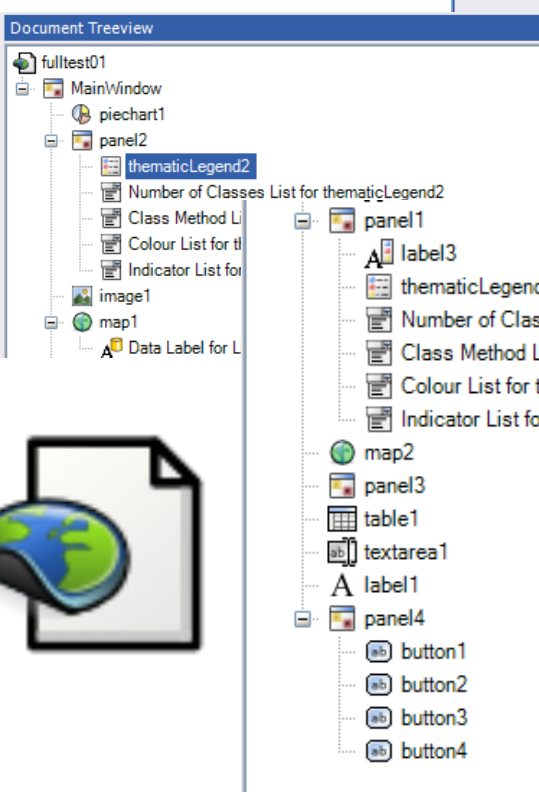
Document Treeview

fulltest01
MainWindow
piechart1
panel2
thematicLegend2
Number of Classes List for thematicLegend2
Class Method Li
Colour List for th
Indicator List for
image1
map1
Data Label for L

panel1
label3
thematicLegend
Number of Clas
Class Method L
Colour List for t
Indicator List fo
map2
panel3
table1
textarea1
label1
panel4
button1
button2
button3
button4